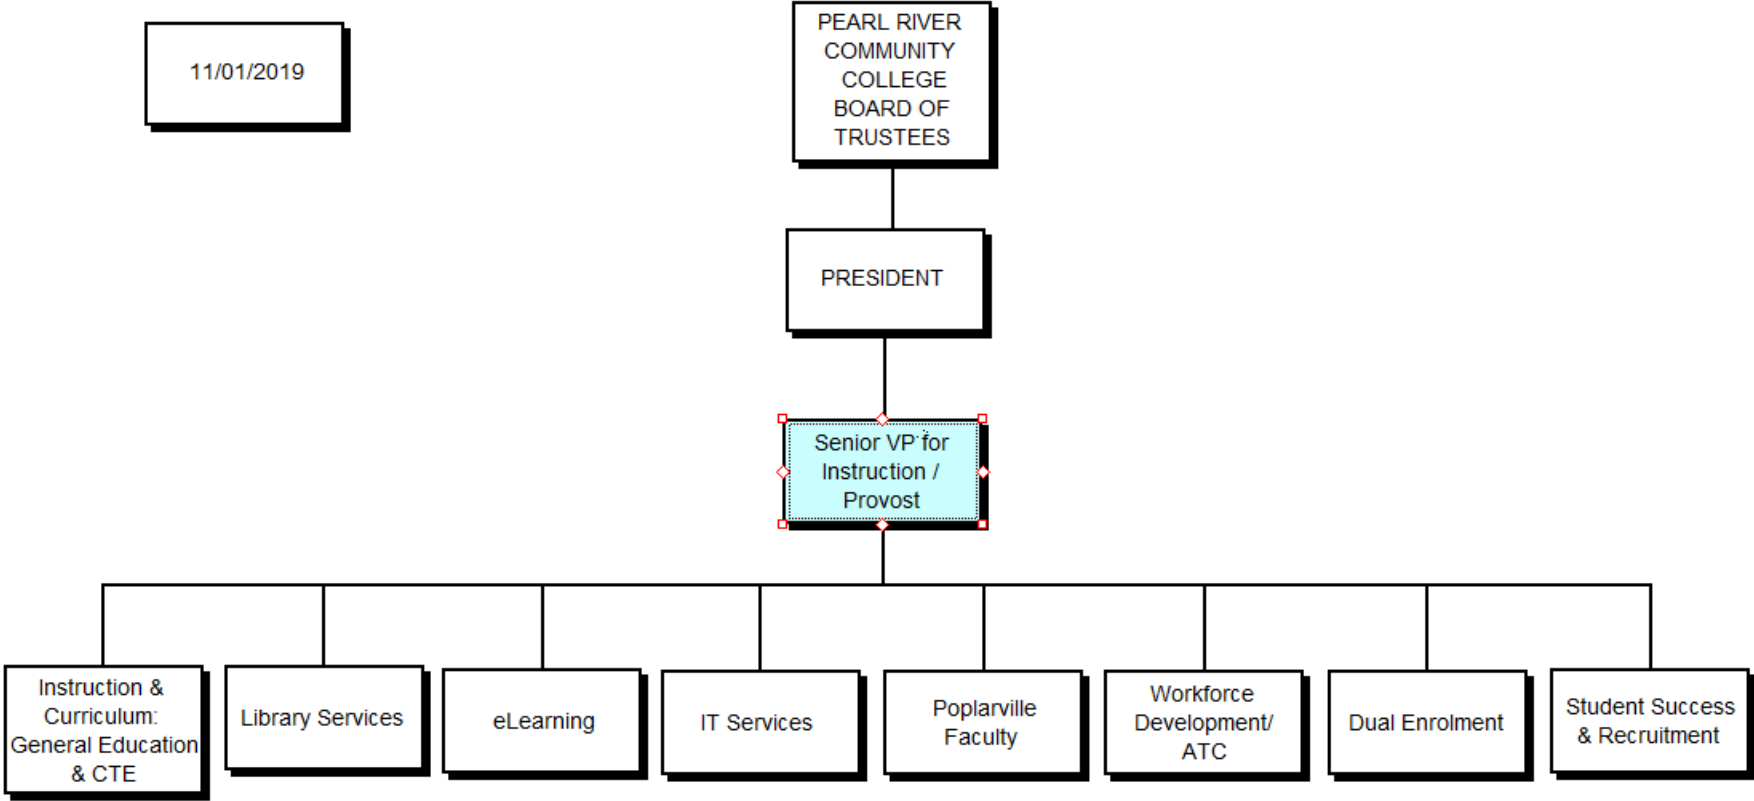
11/01/2019

PEARL RIVER COMMUNITY COLLEGE BOARD OF TRUSTEES

PRESIDENT

Senior VP for Instruction / Provost

Instruction & Curriculum: General Education & CTE

Library Services

eLearning

IT Services

Poplarville Faculty

Workforce Development/ ATC

Dual Enrolment

Student Success & Recruitment